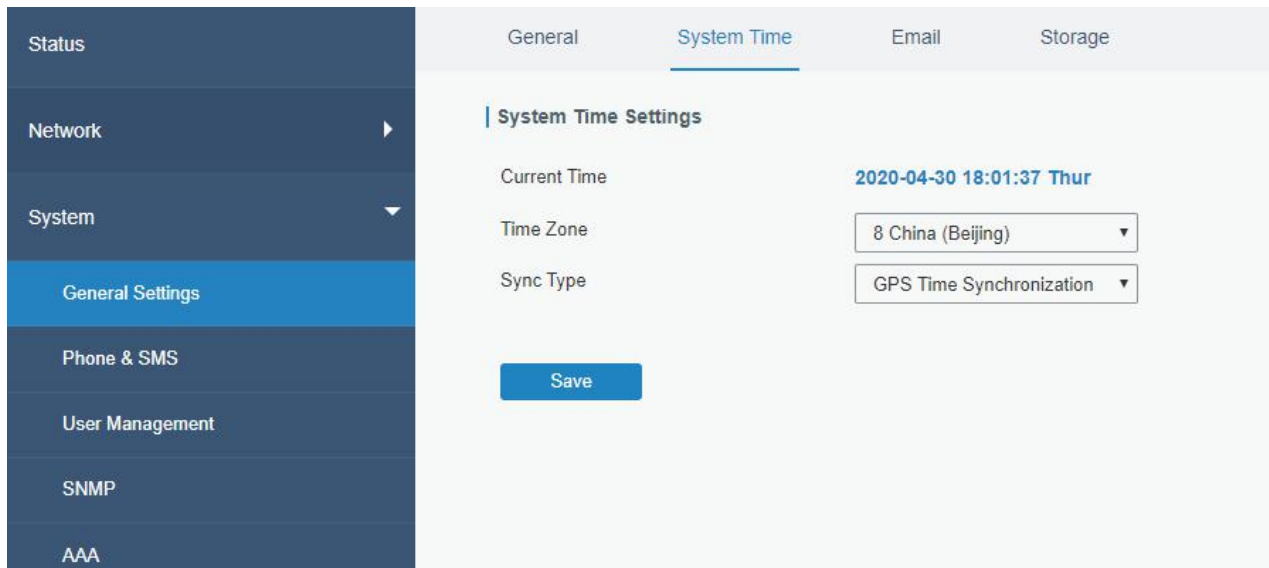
Status

Network

System

General Settings

Phone & SMS

User Management

SNMP

AAA

General System Time Email Storage

System Time Settings

Current Time 2020-04-30 18:01:37 Thur

Time Zone 8 China (Beijing)

Sync Type GPS Time Synchronization

Save